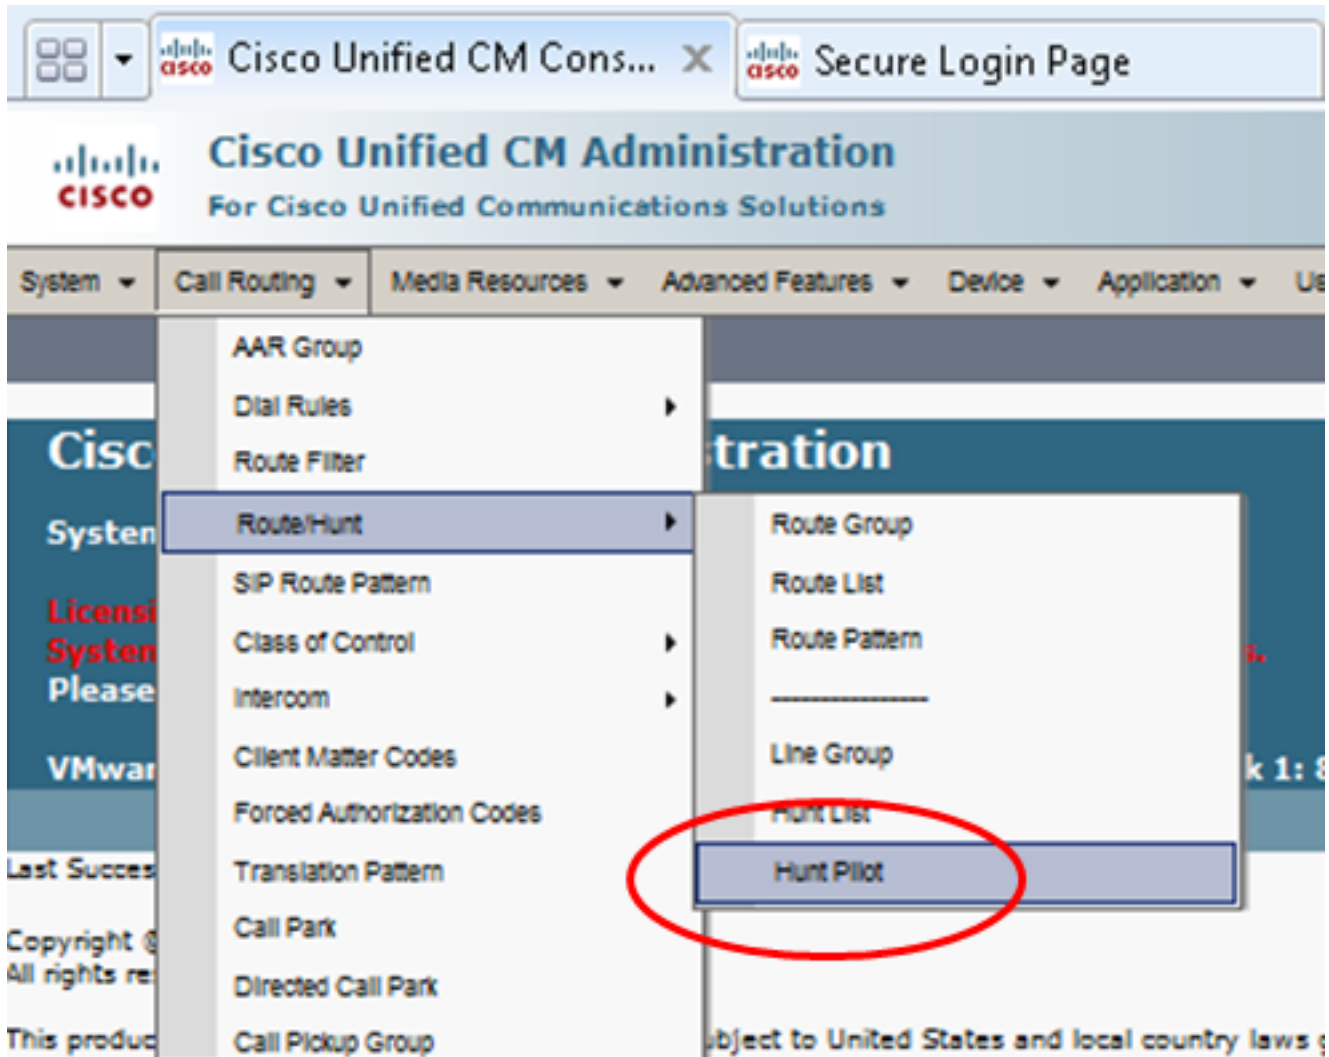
Cisco Unified CM Cons... ×   Secure Login Page

cisco

Cisco Unified CM Administration
For Cisco Unified Communications Solutions

System ▾ Call Routing ▾ Media Resources ▾ Advanced Features ▾ Device ▾ Application ▾ Us

AAR Group
Dial Rules
Route Filter
Route/Hunt
SIP Route Pattern
Class of Control
Intercom
Client Matter Codes
Forced Authorization Codes
Translation Pattern
Call Park
Directed Call Park
Call Pickup Group

Route Group
Route List
Route Pattern
----------------
Line Group
Hunt List
Hunt Pilot

Cisc
tration
System
Licensi
System
s.
Please
VMwar
k 1: 8
Last Succes
Copyright
All rights re
This produc
ubject to United States and local country laws